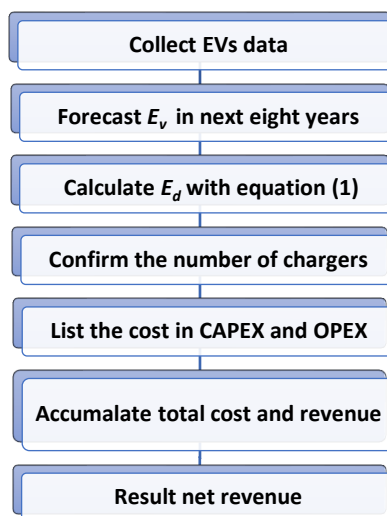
Collect EVs data

Forecast $E_v$ in next eight years

Calculate $E_d$ with equation (1)

Confirm the number of chargers

List the cost in CAPEX and OPEX

Accumalate total cost and revenue

Result net revenue